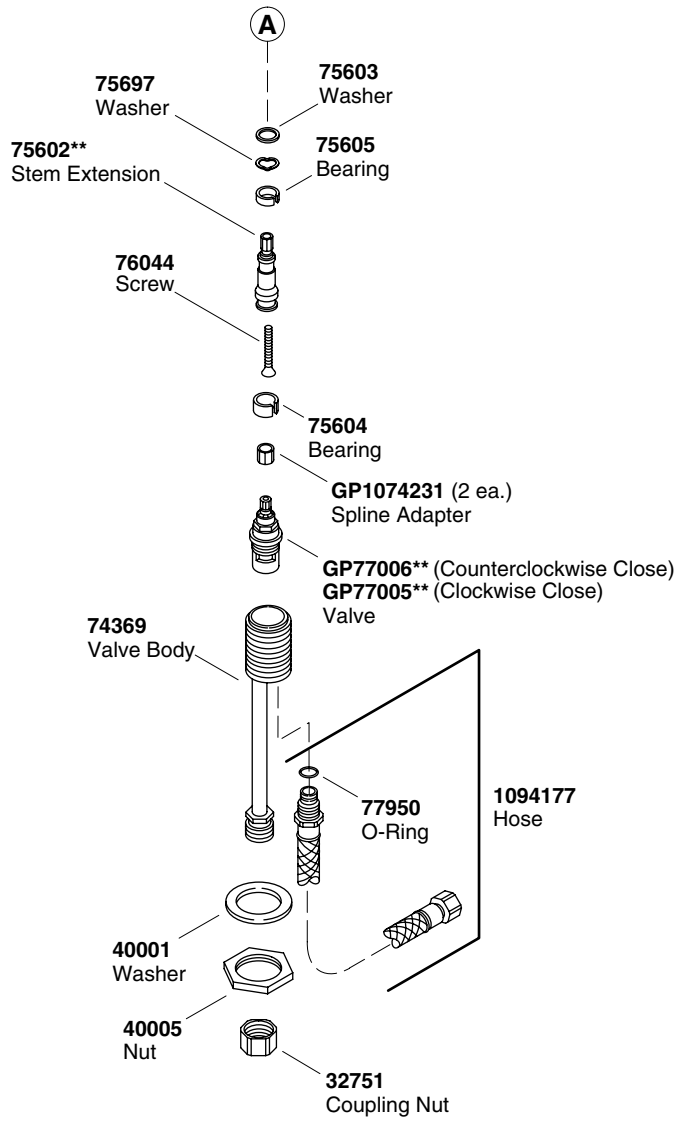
A

75697
Washer

75603
Washer

75602**
Stem Extension

75605
Bearing

76044
Screw

75604
Bearing

GP1074231 (2 ea.)
Spline Adapter

GP77006** (Counterclockwise Close)
GP77005** (Clockwise Close)
Valve

74369
Valve Body

77950
O-Ring

1094177
Hose

40001
Washer

40005
Nut

32751
Coupling Nut